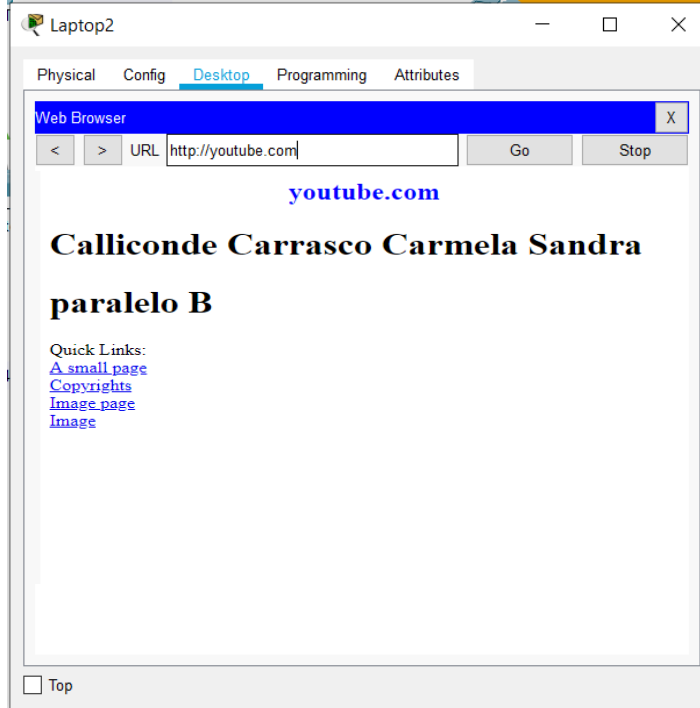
Laptop2

Physical Config Desktop Programming Attributes

Web Browser X

< > URL http://youtube.com Go Stop

youtube.com

Calliconde Carrasco Carmela Sandra

paralelo B

Quick Links:
A small page
Copyrights
Image page
Image

Top